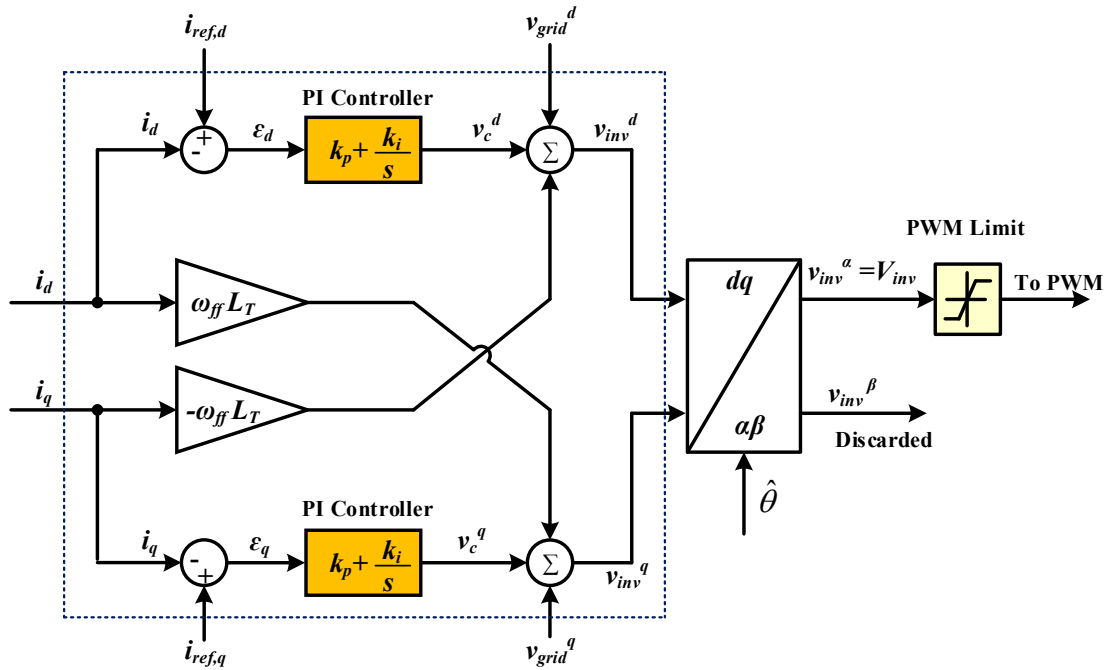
$i_{ref,d}$

$v_{grid}{}^{d}$

PI Controller

$i_d$

+

-

$\varepsilon_d$

$k_p + \frac{k_i}{s}$

$v_c{}^{d}$

$\Sigma$

$v_{inv}{}^{d}$

PWM Limit

$i_d$

$\omega_{ff} L_T$

$dq$

$v_{inv}{}^{\alpha} = V_{inv}$

To PWM

$i_q$

$-\omega_{ff} L_T$

$v_{inv}{}^{\beta}$

$\alpha\beta$

Discarded

$\hat{\theta}$

PI Controller

$i_q$

-

+

$\varepsilon_q$

$k_p + \frac{k_i}{s}$

$v_c{}^{q}$

$\Sigma$

$v_{inv}{}^{q}$

$i_{ref,q}$

$v_{grid}{}^{q}$